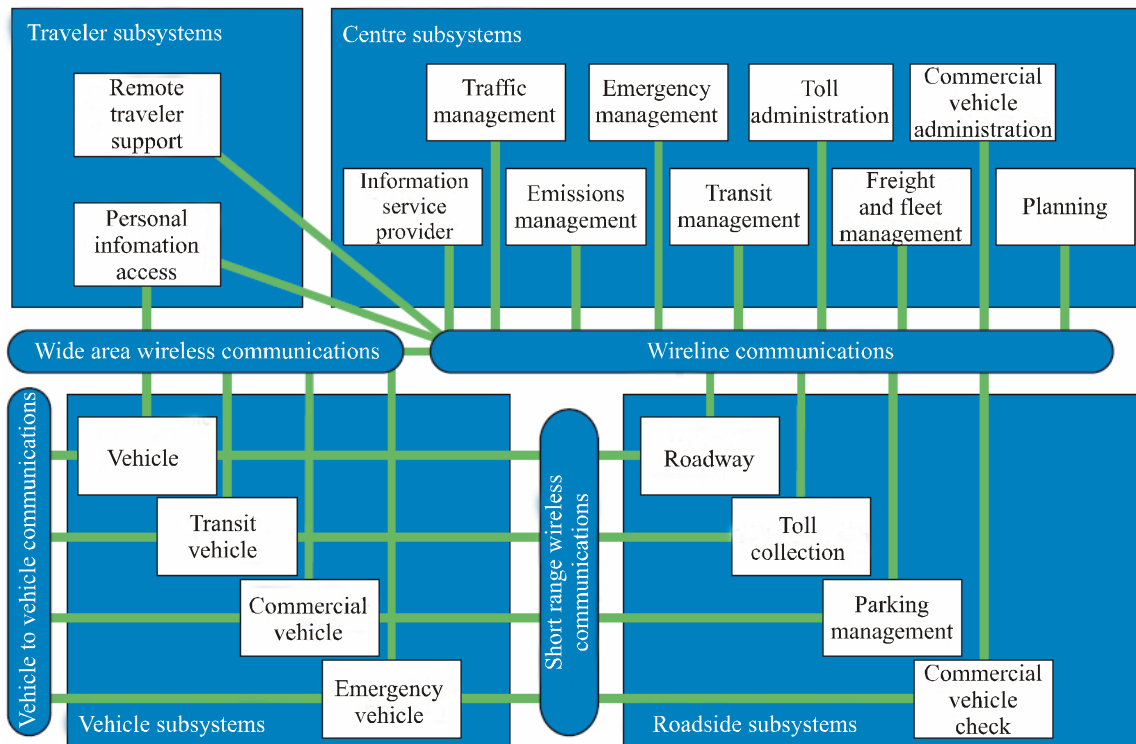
Traveler subsystems

Remote traveler support

Personal infomation access

Centre subsystems

Traffic management

Emergency management

Toll administration

Commercial vehicle administration

Information service provider

Emissions management

Transit management

Freight and fleet management

Planning

Wide area wireless communications

Wireline communications

Vehicle to vehicle communications

Vehicle

Transit vehicle

Commercial vehicle

Emergency vehicle

Vehicle subsystems

Short range wireless communications

Roadway

Toll collection

Parking management

Commercial vehicle check

Roadside subsystems